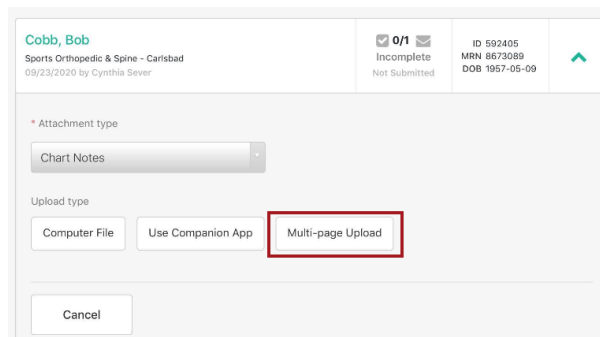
Cobb, Bob
Sports Orthopedic & Spine - Carlsbad
09/23/2020 by Cynthia Sever

0/1
Incomplete
Not Submitted

ID 592405
MRN 8673089
DOB 1957-05-09

* Attachment type

Chart Notes

Upload type

Computer File

Use Companion App

Multi-page Upload

Cancel